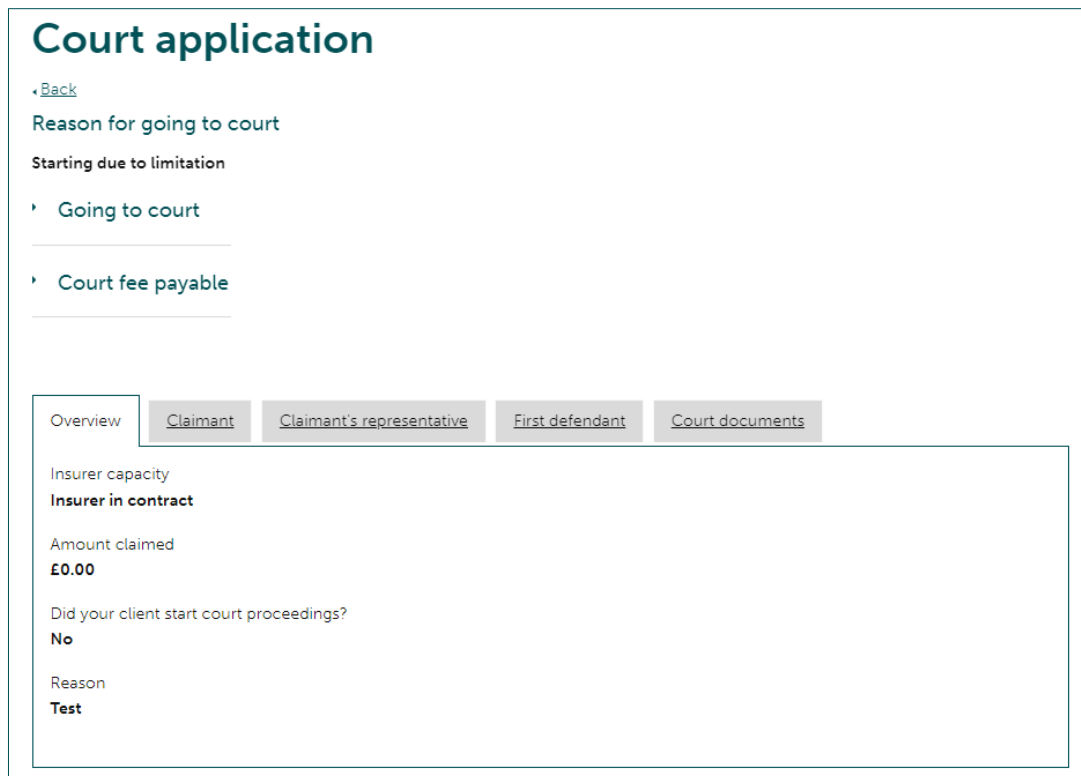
Court application

Back

Reason for going to court

Starting due to limitation

Going to court

Court fee payable

Overview

Claimant

Claimant's representative

First defendant

Court documents

Insurer capacity

Insurer in contract

Amount claimed

£0.00

Did your client start court proceedings?

No

Reason

Test